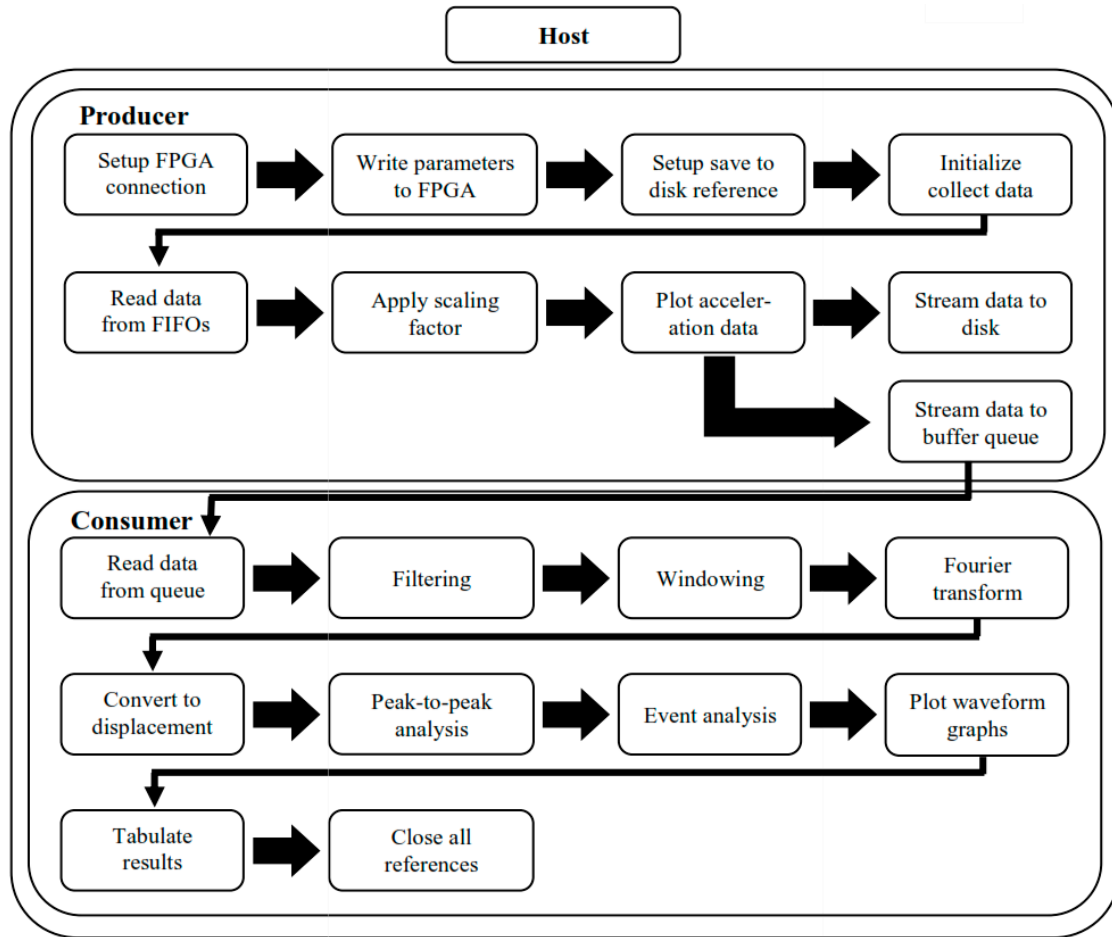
Host

Producer

Setup FPGA connection

Write parameters to FPGA

Setup save to disk reference

Initialize collect data

Read data from FIFOs

Apply scaling factor

Plot acceleration data

Stream data to disk

Stream data to buffer queue

Consumer

Read data from queue

Filtering

Windowing

Fourier transform

Convert to displacement

Peak-to-peak analysis

Event analysis

Plot waveform graphs

Tabulate results

Close all references